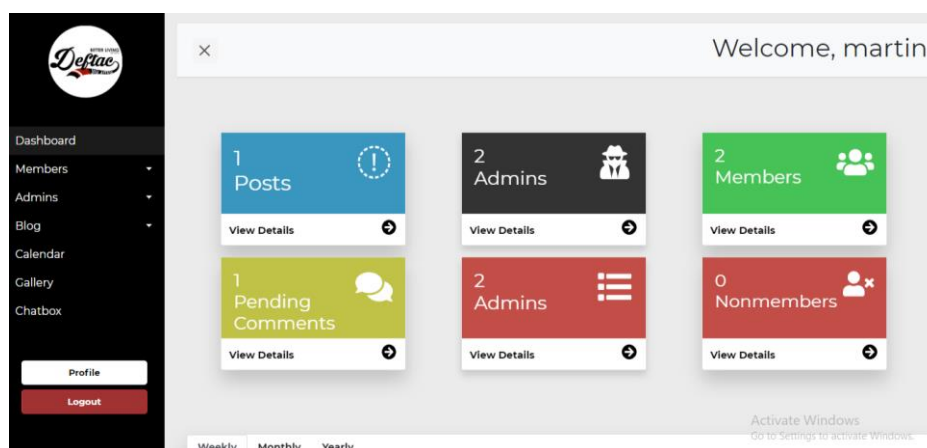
Deftac
BETTER LIVING

Dashboard
Members
Admins
Blog
Calendar
Gallery
Chatbox

Profile
Logout

×

Welcome, martin

1
Posts
View Details

2
Admins
View Details

2
Members
View Details

1
Pending Comments
View Details

2
Admins
View Details

0
Nonmembers
View Details

Weekly Monthly Yearly

Activate Windows
Go to Settings to activate Windows.